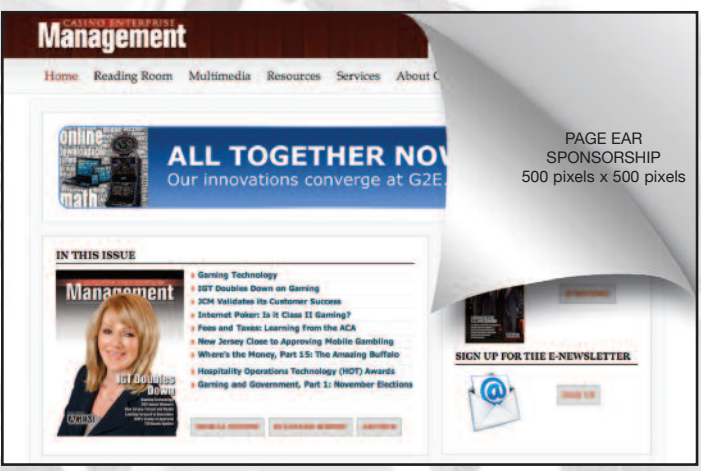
CASINO ENTERPRISE
Management

Home Reading Room Multimedia Resources Services About C

online
math

ALL TOGETHER NOV
Our innovations converge at G2E.

PAGE EAR
SPONSORSHIP
500 pixels x 500 pixels

IN THIS ISSUE

Management

IGT Doubles Down

Gaming Technology
IGT Doubles Down on Gaming
JCM Validates its Customer Success
Internet Poker: Is it Class II Gaming?
Fees and Taxes: Learning from the ACA
New Jersey Close to Approving Mobile Gambling
Where's the Money, Part 15: The Amazing Buffalo
Hospitality Operations Technology (HOT) Awards
Gaming and Government, Part 1: November Elections

SIGN UP FOR THE E-NEWSLETTER